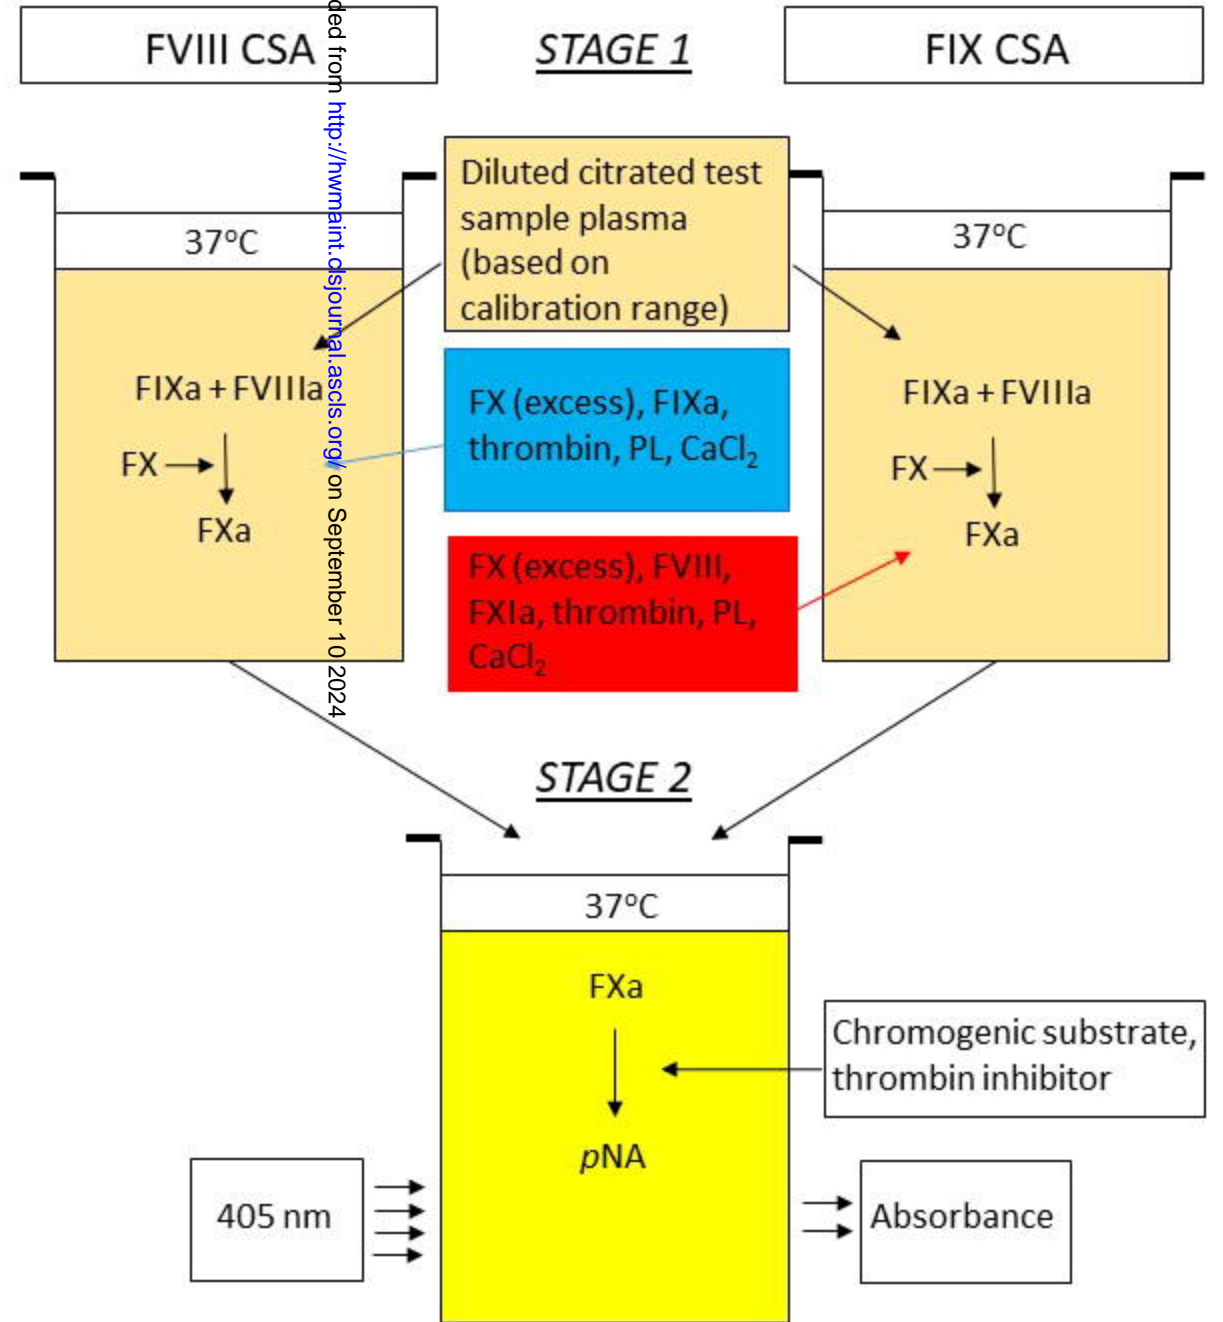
FVIII CSA

STAGE 1

FIX CSA

Diluted citrated test sample plasma (based on calibration range)

37°C

FIXa + FVIIIa

FX

FXa

FX (excess), FIXa, thrombin, PL, $CaCl_2$

FX (excess), FVIII, FXIa, thrombin, PL, $CaCl_2$

37°C

FIXa + FVIIIa

FX

FXa

ded from http://hwmaint.clsjournal.ascls.org/ on September 10 2024

STAGE 2

37°C

FXa

pNA

Chromogenic substrate, thrombin inhibitor

405 nm

Absorbance